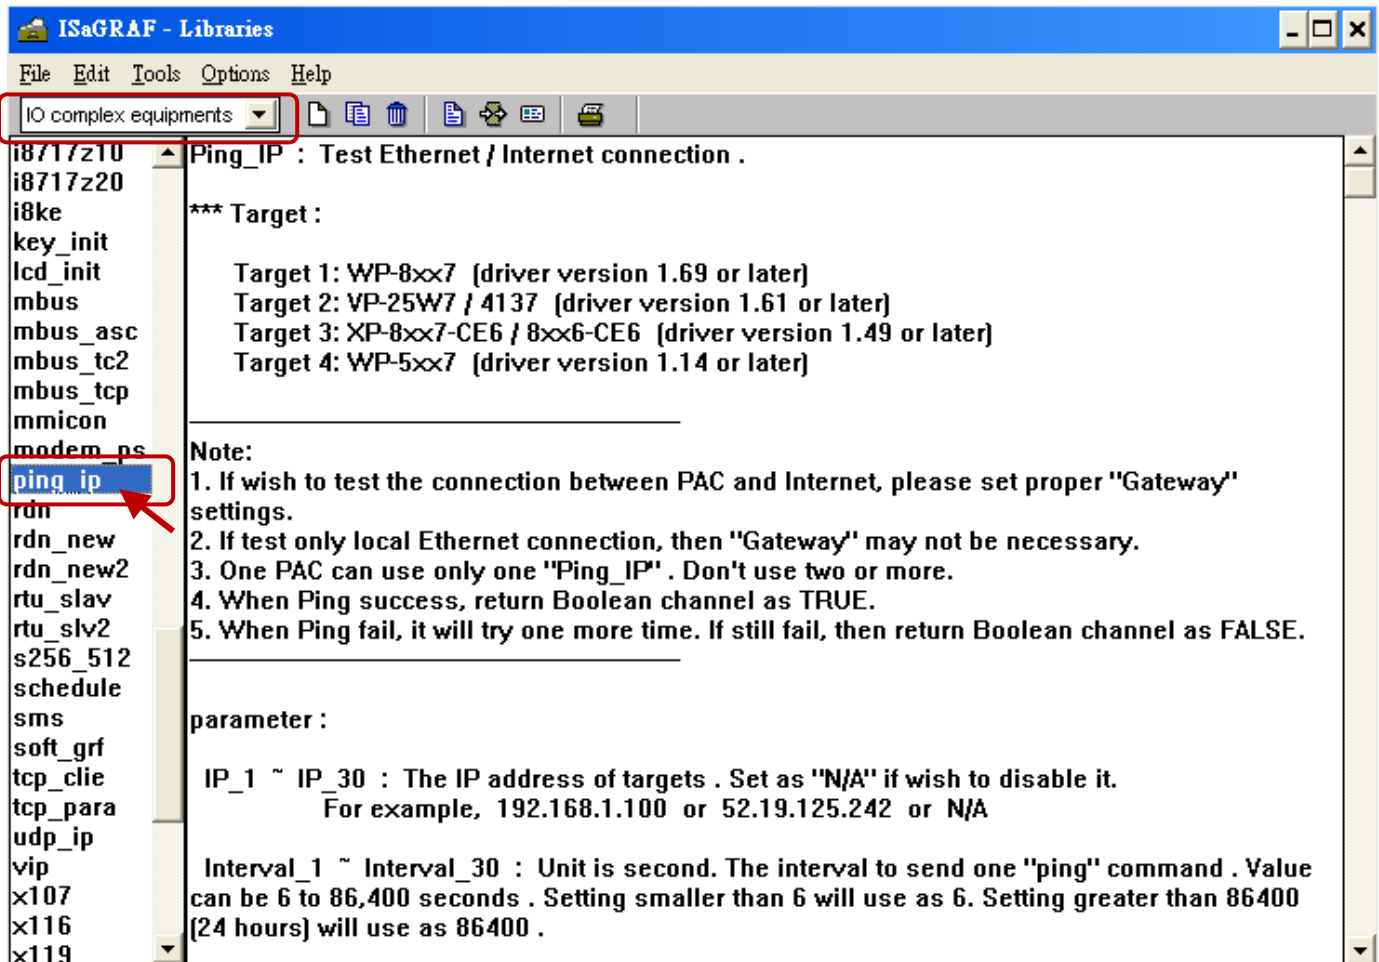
ISaGRAF - Libraries

File Edit Tools Options Help

IO complex equipments

i8717z10
i8717z20
i8ke
key_init
lcd_init
mbus
mbus_asc
mbus_tc2
mbus_tcp
mmicon
modem_ps
ping_ip
rdn
rdn_new
rdn_new2
rtu_slav
rtu_slv2
s256_512
schedule
sms
soft_grf
tcp_clie
tcp_para
udp_ip
vip
x107
x116
x119

Ping_IP : Test Ethernet / Internet connection .

*** Target :

Target 1: WP-8xx7 (driver version 1.69 or later)
Target 2: VP-25W7 / 4137 (driver version 1.61 or later)
Target 3: XP-8xx7-CE6 / 8xx6-CE6 (driver version 1.49 or later)
Target 4: WP-5xx7 (driver version 1.14 or later)

Note:
1. If wish to test the connection between PAC and Internet, please set proper "Gateway" settings.
2. If test only local Ethernet connection, then "Gateway" may not be necessary.
3. One PAC can use only one "Ping_IP" . Don't use two or more.
4. When Ping success, return Boolean channel as TRUE.
5. When Ping fail, it will try one more time. If still fail, then return Boolean channel as FALSE.

parameter :

IP_1 ~ IP_30 : The IP address of targets . Set as "N/A" if wish to disable it.
For example, 192.168.1.100 or 52.19.125.242 or N/A

Interval_1 ~ Interval_30 : Unit is second. The interval to send one "ping" command . Value can be 6 to 86,400 seconds . Setting smaller than 6 will use as 6. Setting greater than 86400 (24 hours) will use as 86400 .